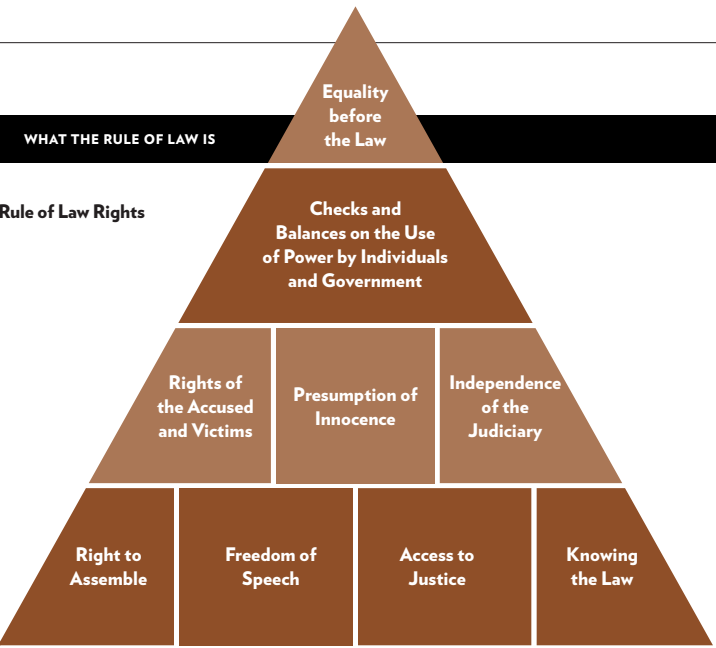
WHAT THE RULE OF LAW IS

Rule of Law Rights

Equality before the Law

Checks and Balances on the Use of Power by Individuals and Government

Rights of the Accused and Victims

Presumption of Innocence

Independence of the Judiciary

Right to Assemble

Freedom of Speech

Access to Justice

Knowing the Law